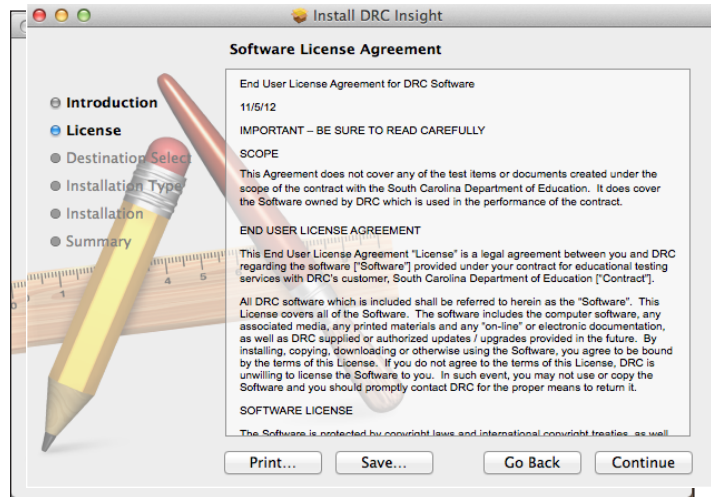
Install DRC Insight

Software License Agreement

Introduction
License
Destination Select
Installation Type
Installation
Summary

End User License Agreement for DRC Software

11/5/12

IMPORTANT – BE SURE TO READ CAREFULLY

SCOPE

This Agreement does not cover any of the test items or documents created under the scope of the contract with the South Carolina Department of Education. It does cover the Software owned by DRC which is used in the performance of the contract.

END USER LICENSE AGREEMENT

This End User License Agreement "License" is a legal agreement between you and DRC regarding the software ["Software"] provided under your contract for educational testing services with DRC's customer, South Carolina Department of Education ["Contract"].

All DRC software which is included shall be referred to herein as the "Software". This License covers all of the Software. The software includes the computer software, any associated media, any printed materials and any "on-line" or electronic documentation, as well as DRC supplied or authorized updates / upgrades provided in the future. By installing, copying, downloading or otherwise using the Software, you agree to be bound by the terms of this License. If you do not agree to the terms of this License, DRC is unwilling to license the Software to you. In such event, you may not use or copy the Software and you should promptly contact DRC for the proper means to return it.

SOFTWARE LICENSE

The Software is protected by copyright laws and international copyright treaties, as well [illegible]

Print...
Save...
Go Back
Continue